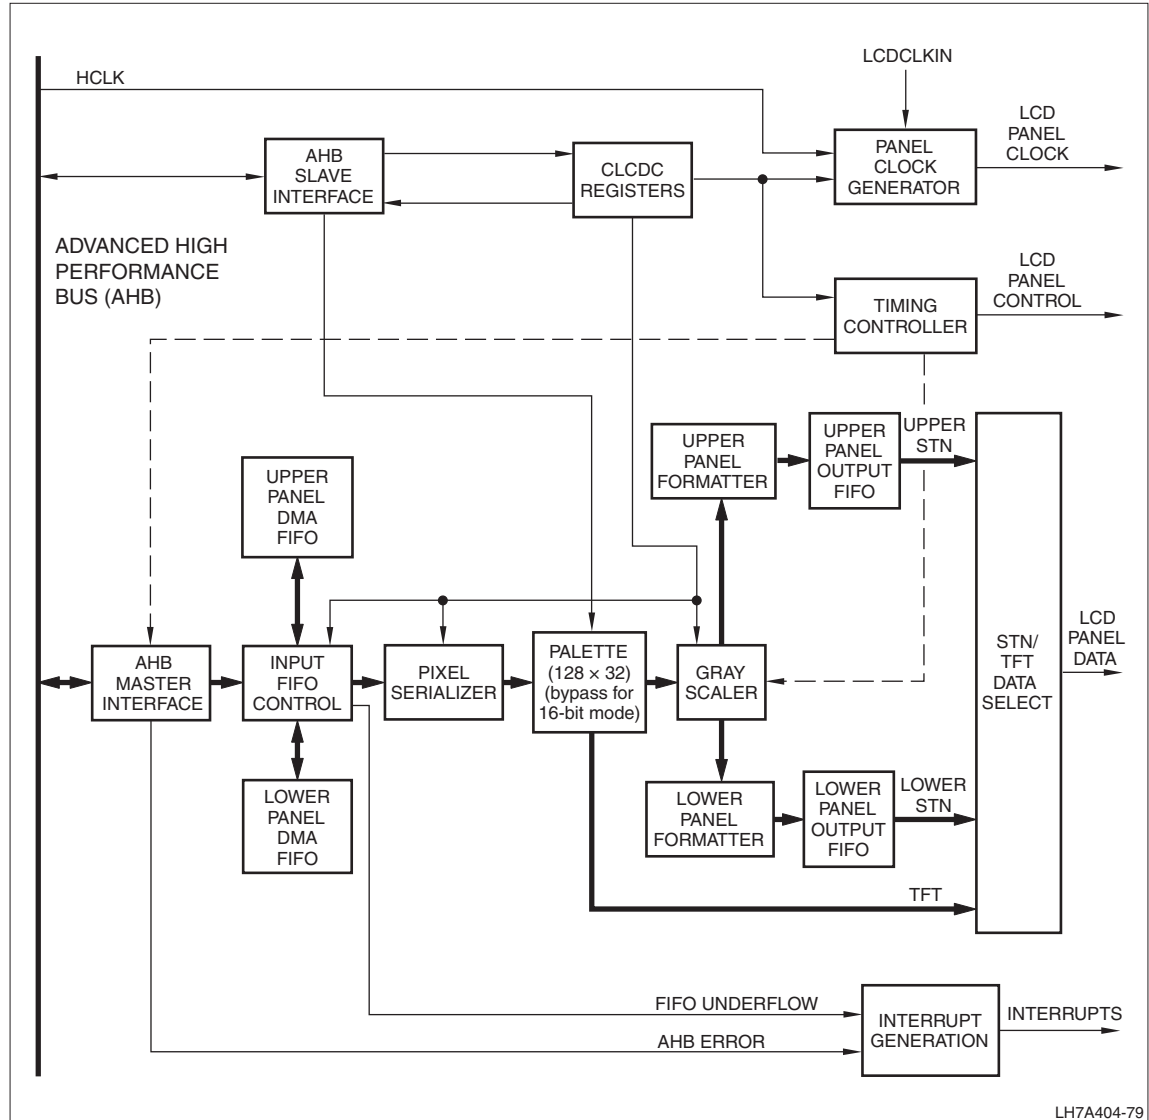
HCLK

LCDCLKIN

LCD PANEL CLOCK

AHB SLAVE INTERFACE

CLCDC REGISTERS

PANEL CLOCK GENERATOR

ADVANCED HIGH PERFORMANCE BUS (AHB)

LCD PANEL CONTROL

TIMING CONTROLLER

UPPER PANEL FORMATTER

UPPER PANEL OUTPUT FIFO

UPPER STN

UPPER PANEL DMA FIFO

AHB MASTER INTERFACE

INPUT FIFO CONTROL

PIXEL SERIALIZER

PALETTE ($128 \times 32$) (bypass for 16-bit mode)

GRAY SCALER

STN/ TFT DATA SELECT

LCD PANEL DATA

LOWER PANEL DMA FIFO

LOWER PANEL FORMATTER

LOWER PANEL OUTPUT FIFO

LOWER STN

TFT

FIFO UNDERFLOW

AHB ERROR

INTERRUPT GENERATION

INTERRUPTS

LH7A404-79